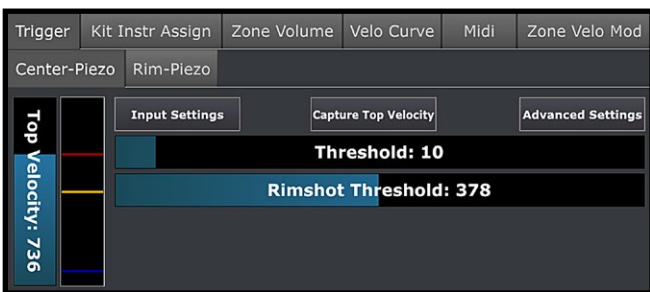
Trigger | Kit Instr Assign | Zone Volume | Velo Curve | Midi | Zone Velo Mod

Center-Piezo | Rim-Piezo

Top Velocity: 736

Input Settings

Capture Top Velocity

Advanced Settings

Threshold: 10

Rimshot Threshold: 378